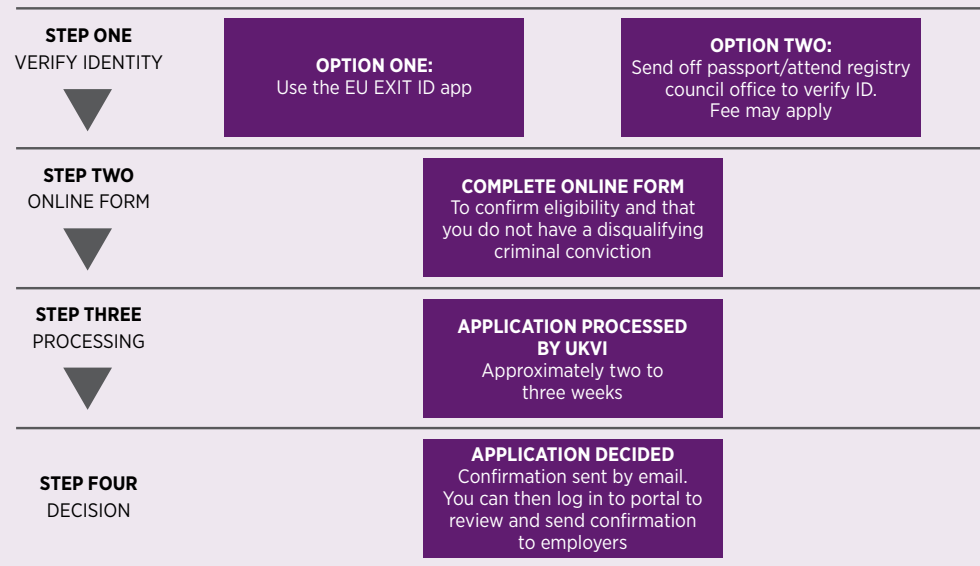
STEP ONE
VERIFY IDENTITY

OPTION ONE:
Use the EU EXIT ID app

OPTION TWO:
Send off passport/attend registry council office to verify ID.
Fee may apply

STEP TWO
ONLINE FORM

COMPLETE ONLINE FORM
To confirm eligibility and that you do not have a disqualifying criminal conviction

STEP THREE
PROCESSING

APPLICATION PROCESSED BY UKVI
Approximately two to three weeks

STEP FOUR
DECISION

APPLICATION DECIDED
Confirmation sent by email. You can then log in to portal to review and send confirmation to employers